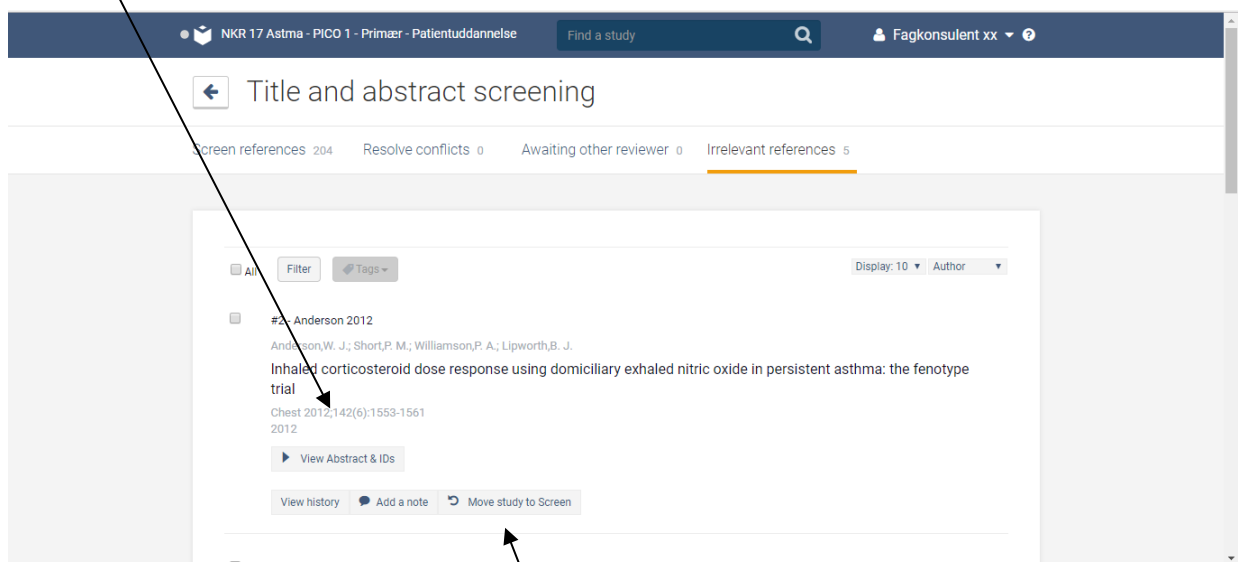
NKR 17 Astma - PICO 1 - Primær - Patientuddannelse

Find a study

Fagkonsulent xx

Title and abstract screening

Screen references 204 Resolve conflicts 0 Awaiting other reviewer 0 Irrelevant references 5

All Filter Tags

Display: 10 Author

#2 - Anderson 2012

Anderson,W. J.; Short,P. M.; Williamson,P. A.; Lipworth,B. J.

Inhaled corticosteroid dose response using domiciliary exhaled nitric oxide in persistent asthma: the fenotype trial

Chest 2012;142(6):1553-1561
2012

View Abstract & IDs

View history Add a note Move study to Screen